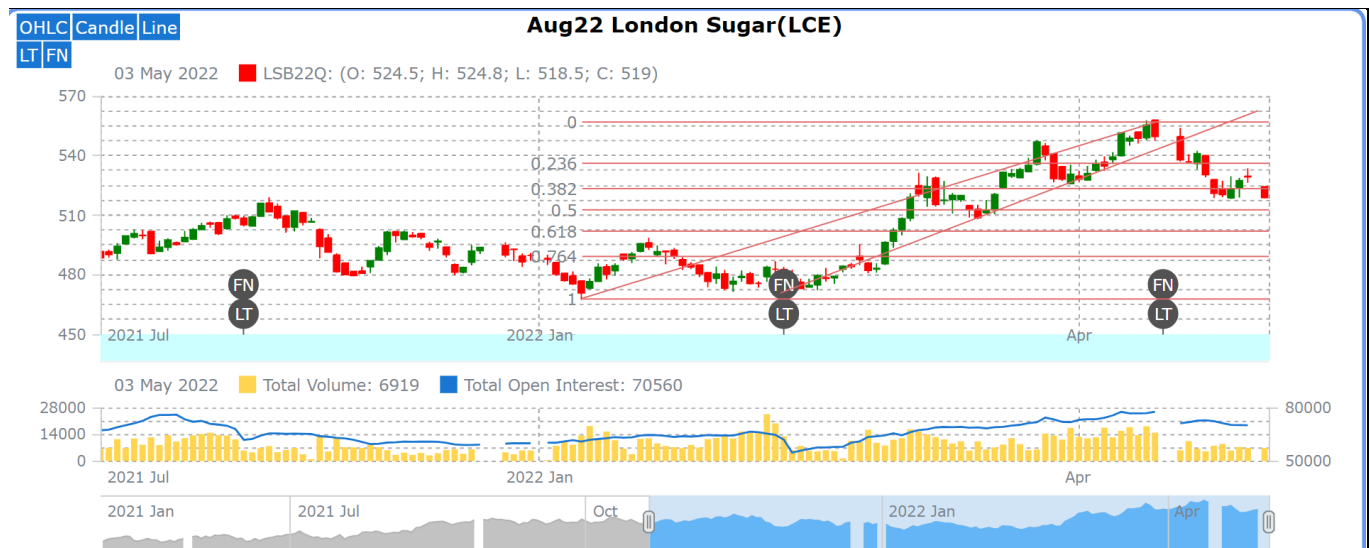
OHLC Candle Line
LT FN

Aug22 London Sugar(LCE)

03 May 2022 LSB22Q: (O: 524.5; H: 524.8; L: 518.5; C: 519)

570
540
510
480
450

0
0.236
0.382
0.5
0.618
0.764
1

FN
LT
FN
LT
FN
LT

2021 Jul
2022 Jan
Apr

03 May 2022 Total Volume: 6919 Total Open Interest: 70560

28000
14000
0

80000
50000

2021 Jul
2022 Jan
Apr

2021 Jan
2021 Jul
Oct
2022 Jan
Apr